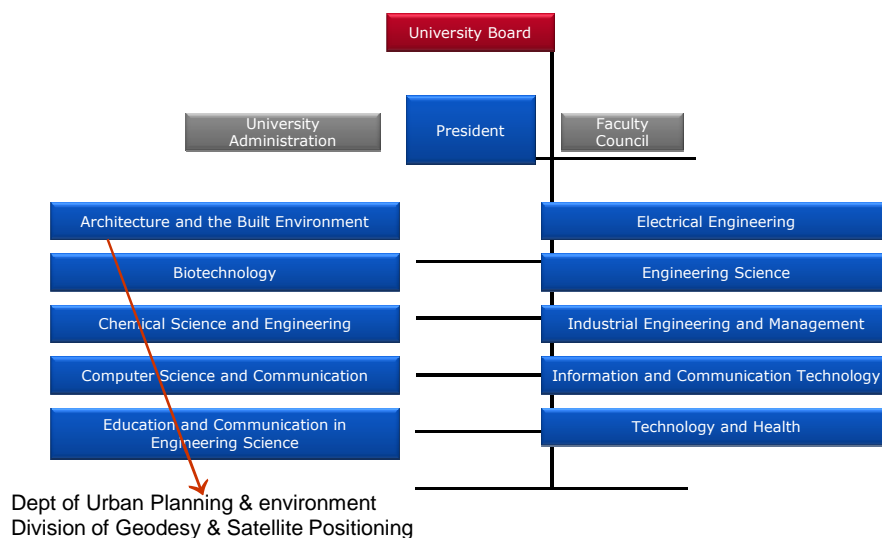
University Board

University Administration

President

Faculty Council

Architecture and the Built Environment

Biotechnology

Chemical Science and Engineering

Computer Science and Communication

Education and Communication in Engineering Science

Electrical Engineering

Engineering Science

Industrial Engineering and Management

Information and Communication Technology

Technology and Health

Dept of Urban Planning & environment
Division of Geodesy & Satellite Positioning